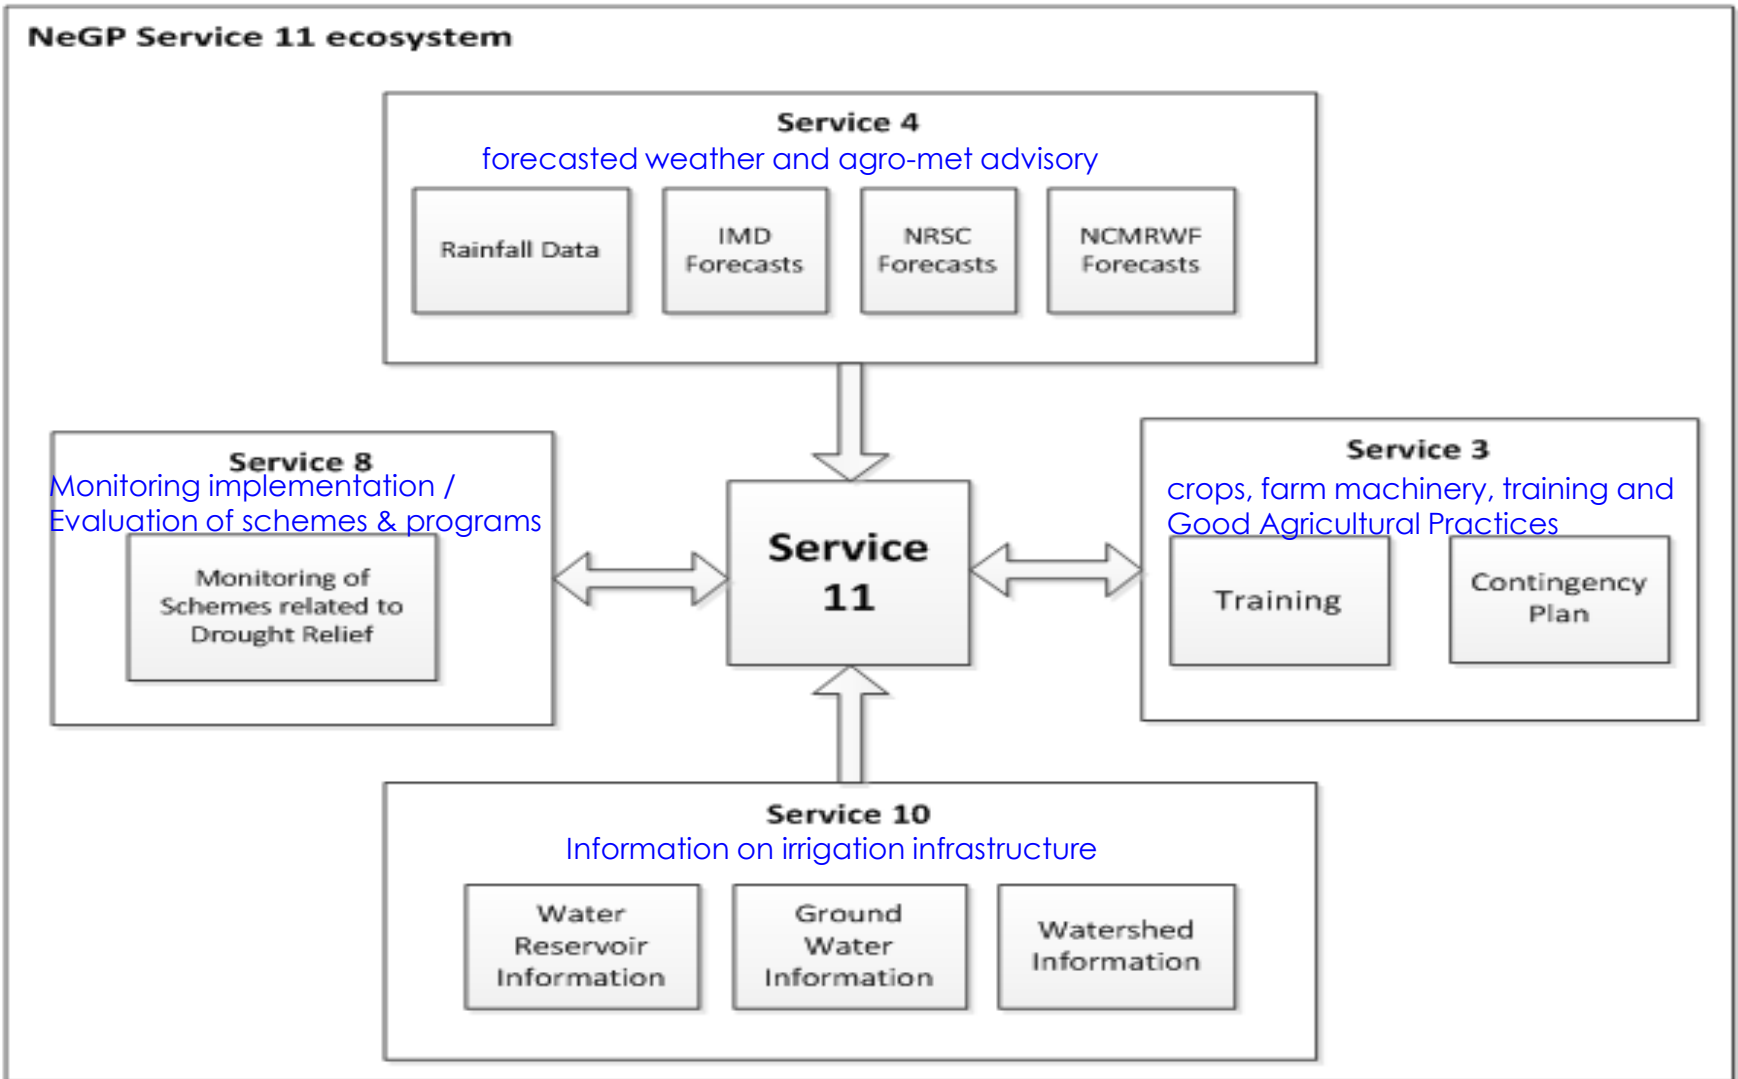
NeGP Service 11 ecosystem

Service 4
forecasted weather and agro-met advisory

Rainfall Data

IMD Forecasts

NRSC Forecasts

NCMRWF Forecasts

Service 8
Monitoring implementation / Evaluation of schemes & programs

Monitoring of Schemes related to Drought Relief

Service 11

Service 3
crops, farm machinery, training and Good Agricultural Practices

Training

Contingency Plan

Service 10
Information on irrigation infrastructure

Water Reservoir Information

Ground Water Information

Watershed Information